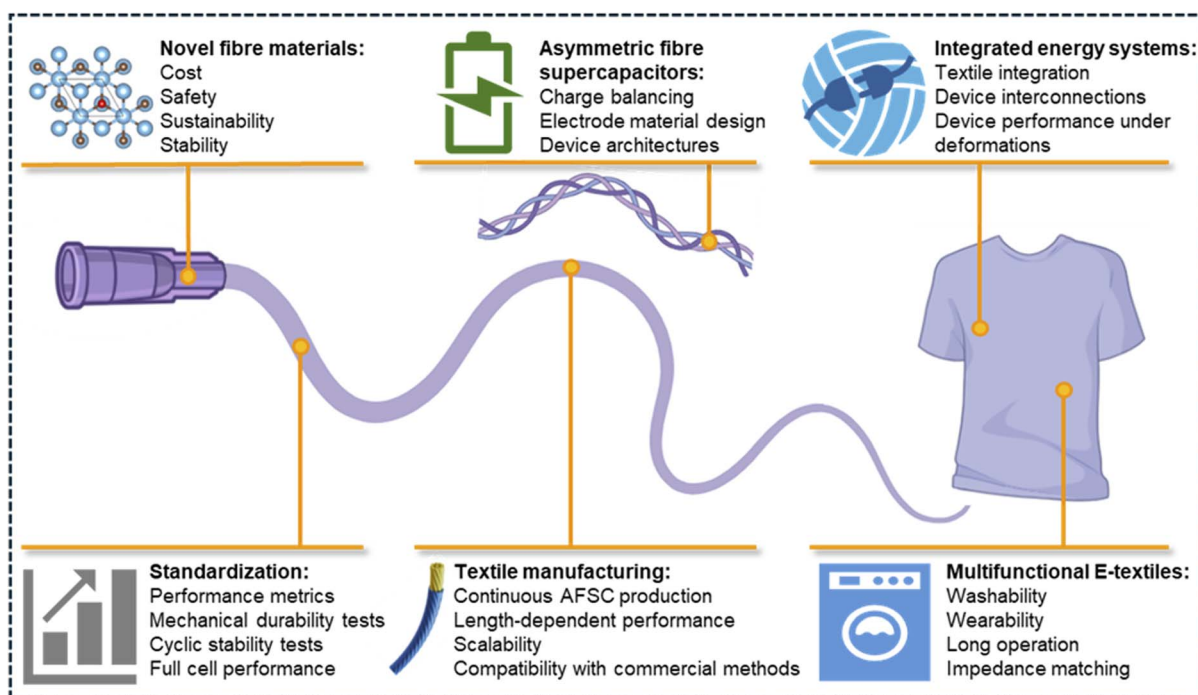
Novel fibre materials:
Cost
Safety
Sustainability
Stability

Asymmetric fibre supercapacitors:
Charge balancing
Electrode material design
Device architectures

Integrated energy systems:
Textile integration
Device interconnections
Device performance under deformations

Standardization:
Performance metrics
Mechanical durability tests
Cyclic stability tests
Full cell performance

Textile manufacturing:
Continuous AFSC production
Length-dependent performance
Scalability
Compatibility with commercial methods

Multifunctional E-textiles:
Washability
Wearability
Long operation
Impedance matching